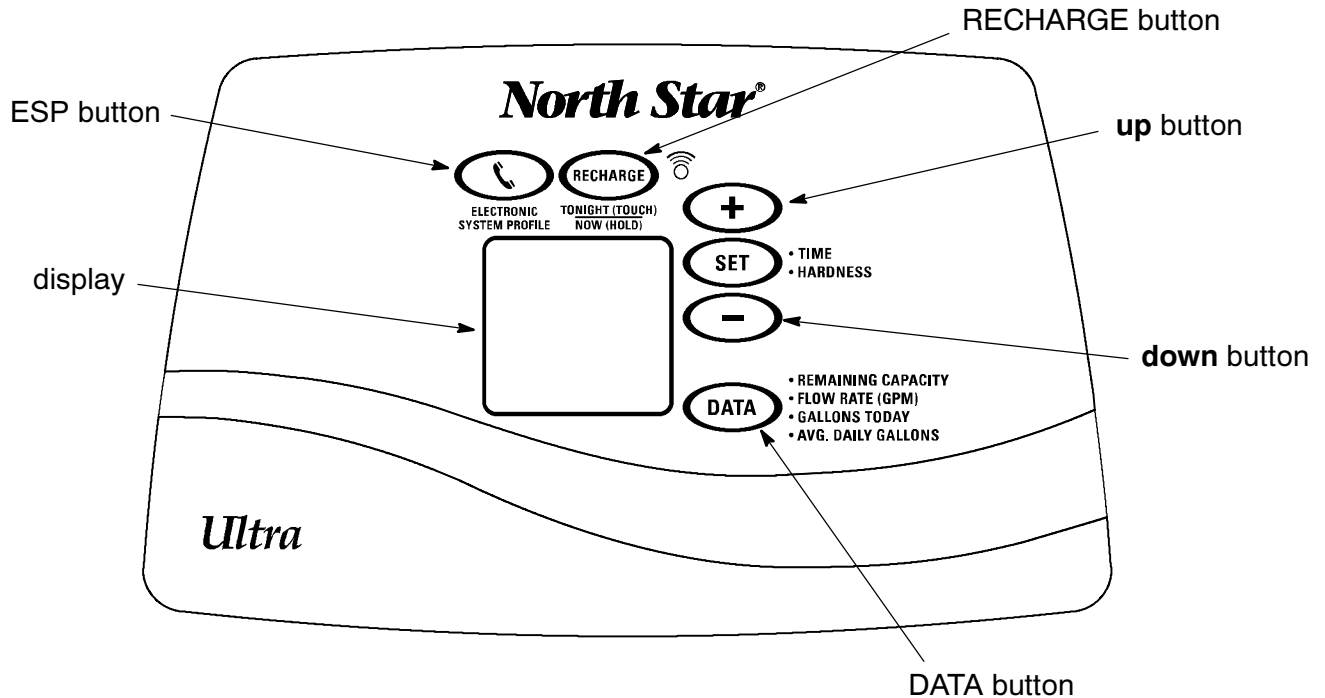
RECHARGE button

North Star®

ESP button

up button

RECHARGE

ELECTRONIC SYSTEM PROFILE

TONIGHT (TOUCH)
NOW (HOLD)

+

SET

• TIME
• HARDNESS

display

−

down button

DATA

• REMAINING CAPACITY
• FLOW RATE (GPM)
• GALLONS TODAY
• AVG. DAILY GALLONS

Ultra

DATA button